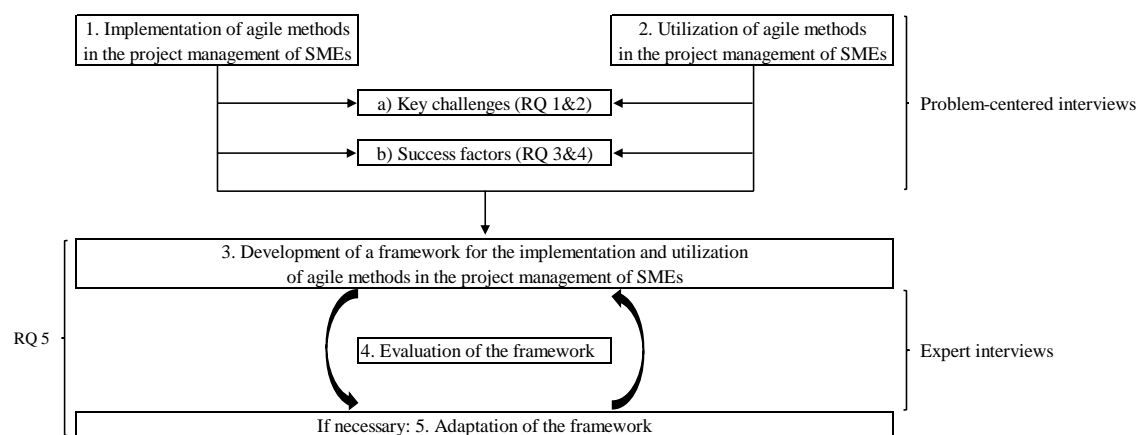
1. Implementation of agile methods in the project management of SMEs

2. Utilization of agile methods in the project management of SMEs

a) Key challenges (RQ 1&2)

b) Success factors (RQ 3&4)

Problem-centered interviews

3. Development of a framework for the implementation and utilization of agile methods in the project management of SMEs

RQ 5

4. Evaluation of the framework

Expert interviews

If necessary: 5. Adaptation of the framework